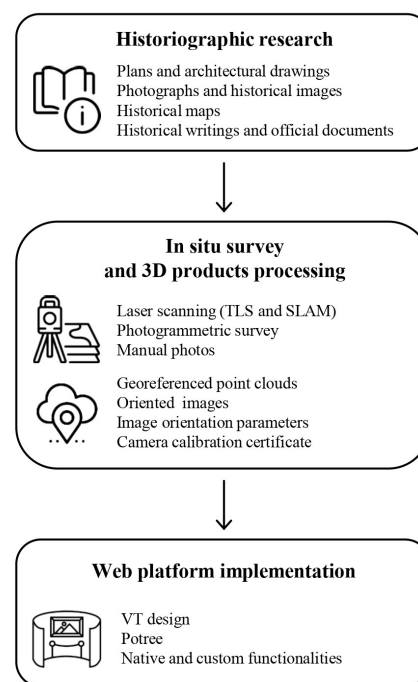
Historiographic research

Plans and architectural drawings
Photographs and historical images
Historical maps
Historical writings and official documents

In situ survey and 3D products processing

Laser scanning (TLS and SLAM)
Photogrammetric survey
Manual photos

Georeferenced point clouds
Oriented images
Image orientation parameters
Camera calibration certificate

Web platform implementation

VT design
Potree
Native and custom functionalities